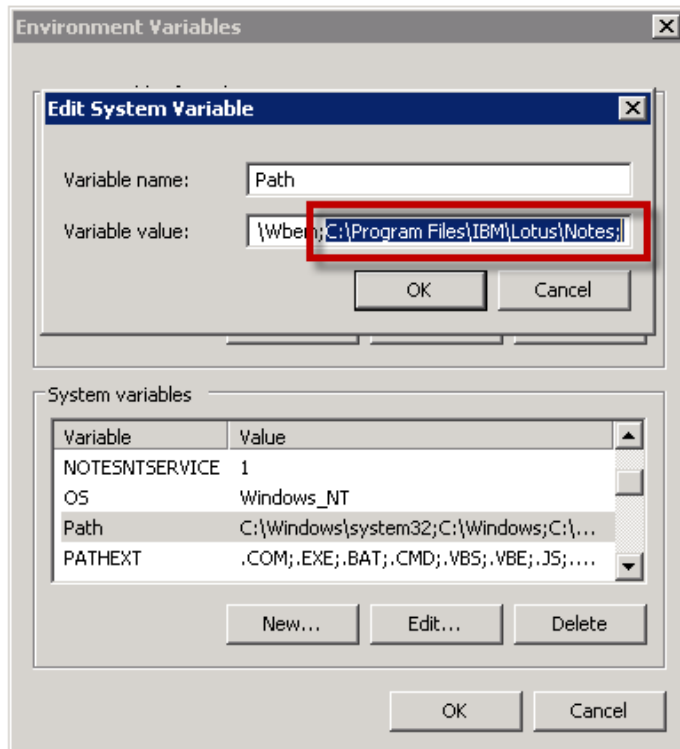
Environment Variables

Edit System Variable

Variable name: Path

Variable value: \Wbem;C:\Program Files\IBM\Lotus\Notes;

OK Cancel

System variables

| Variable | Value |
|---|---|
| NOTESNTSERVICE | 1 |
| OS | Windows_NT |
| Path | C:\Windows\system32;C:\Windows;C:\... |
| PATHEXT | .COM;.EXE;.BAT;.CMD;.VBS;.VBE;.JS;.... |

New... Edit... Delete

OK Cancel